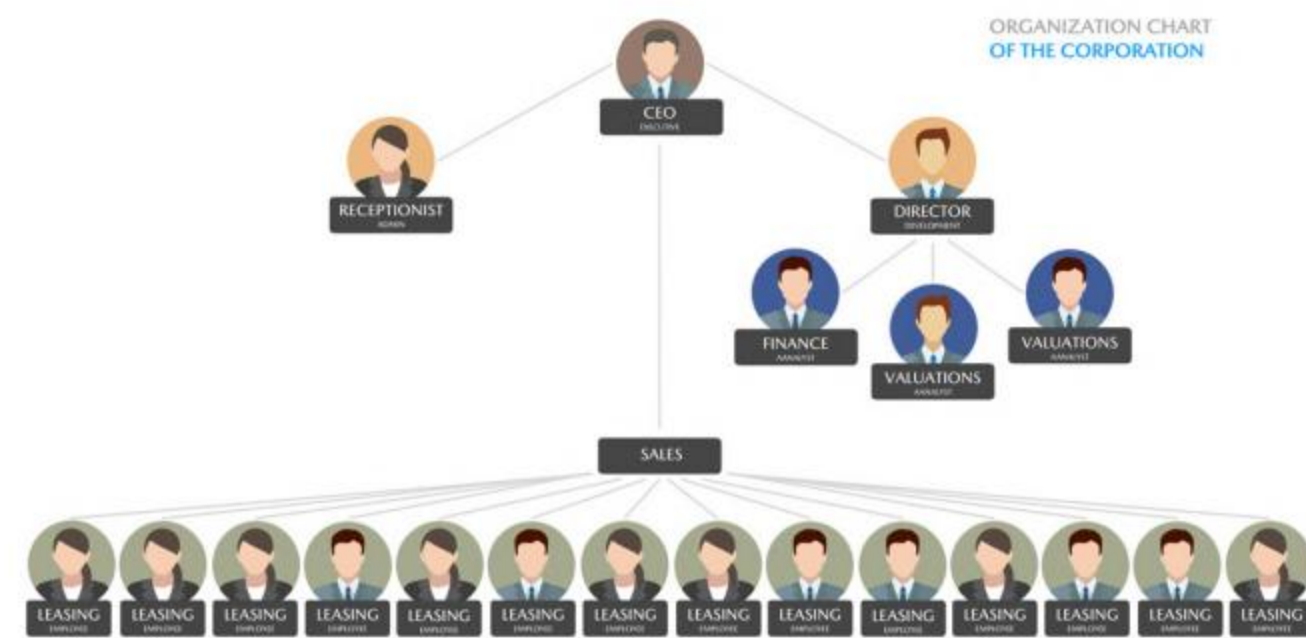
ORGANIZATION CHART
OF THE CORPORATION

CEO
EXECUTIVE

RECEPTIONIST
ADMIN

DIRECTOR
DEVELOPMENT

FINANCE
ANALYST

VALUATIONS
ANALYST

VALUATIONS
ANALYST

SALES

LEASING
EMPLOYEE

LEASING
EMPLOYEE

LEASING
EMPLOYEE

LEASING
EMPLOYEE

LEASING
EMPLOYEE

LEASING
EMPLOYEE

LEASING
EMPLOYEE

LEASING
EMPLOYEE

LEASING
EMPLOYEE

LEASING
EMPLOYEE

LEASING
EMPLOYEE

LEASING
EMPLOYEE

LEASING
EMPLOYEE

LEASING
EMPLOYEE